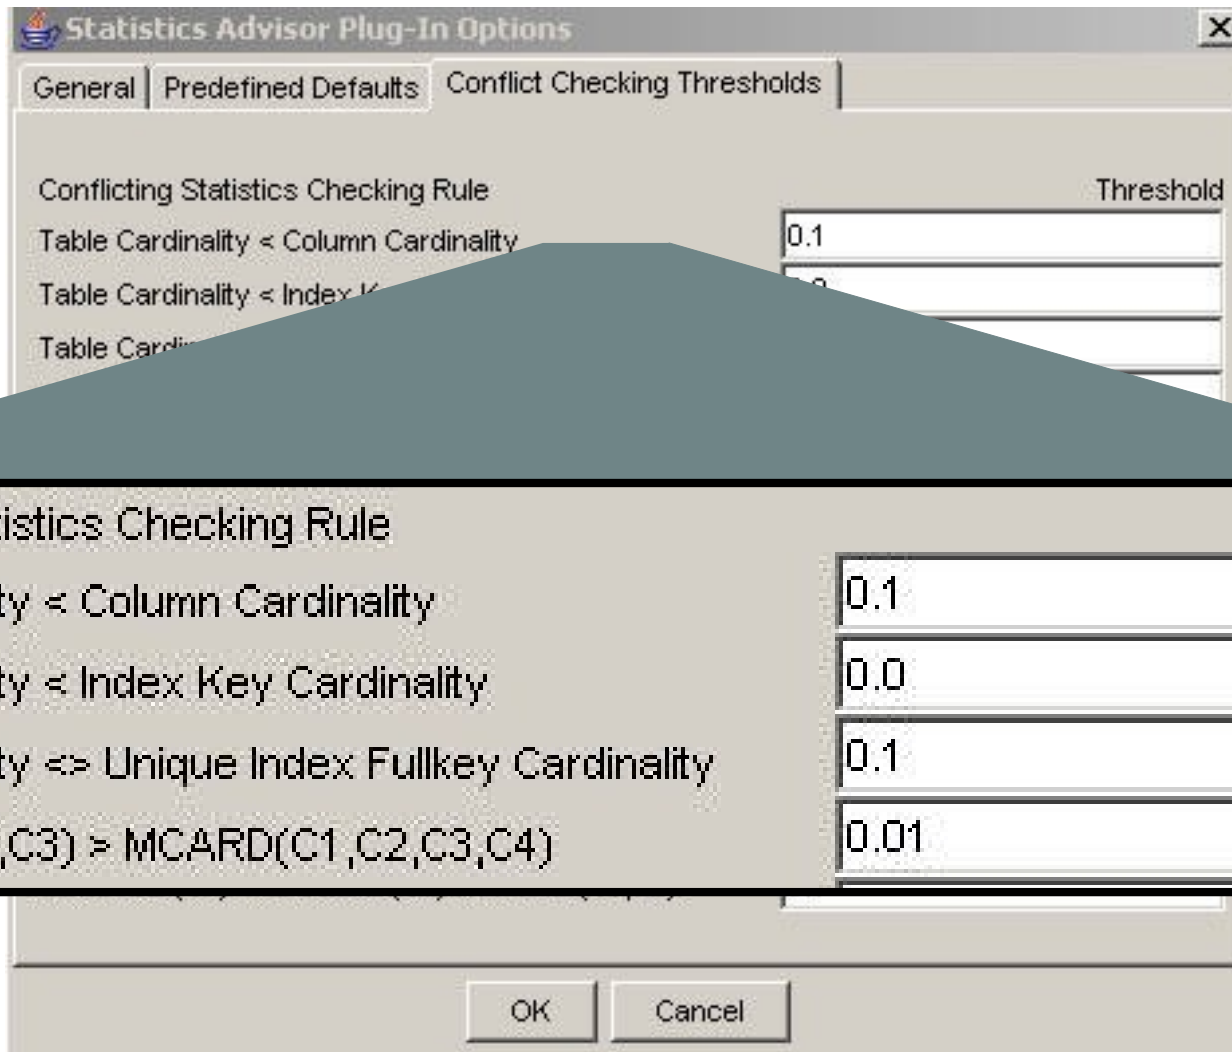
Statistics Advisor Plug-In Options

General | Predefined Defaults | Conflict Checking Thresholds

Conflicting Statistics Checking Rule Threshold

Table Cardinality < Column Cardinality 0.1

Table Cardinality < Index K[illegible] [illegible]

Table Car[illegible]

tistics Checking Rule

ty < Column Cardinality 0.1

ty < Index Key Cardinality 0.0

ty <> Unique Index Fullkey Cardinality 0.1

,C3) > MCARD(C1,C2,C3,C4) 0.01

OK Cancel